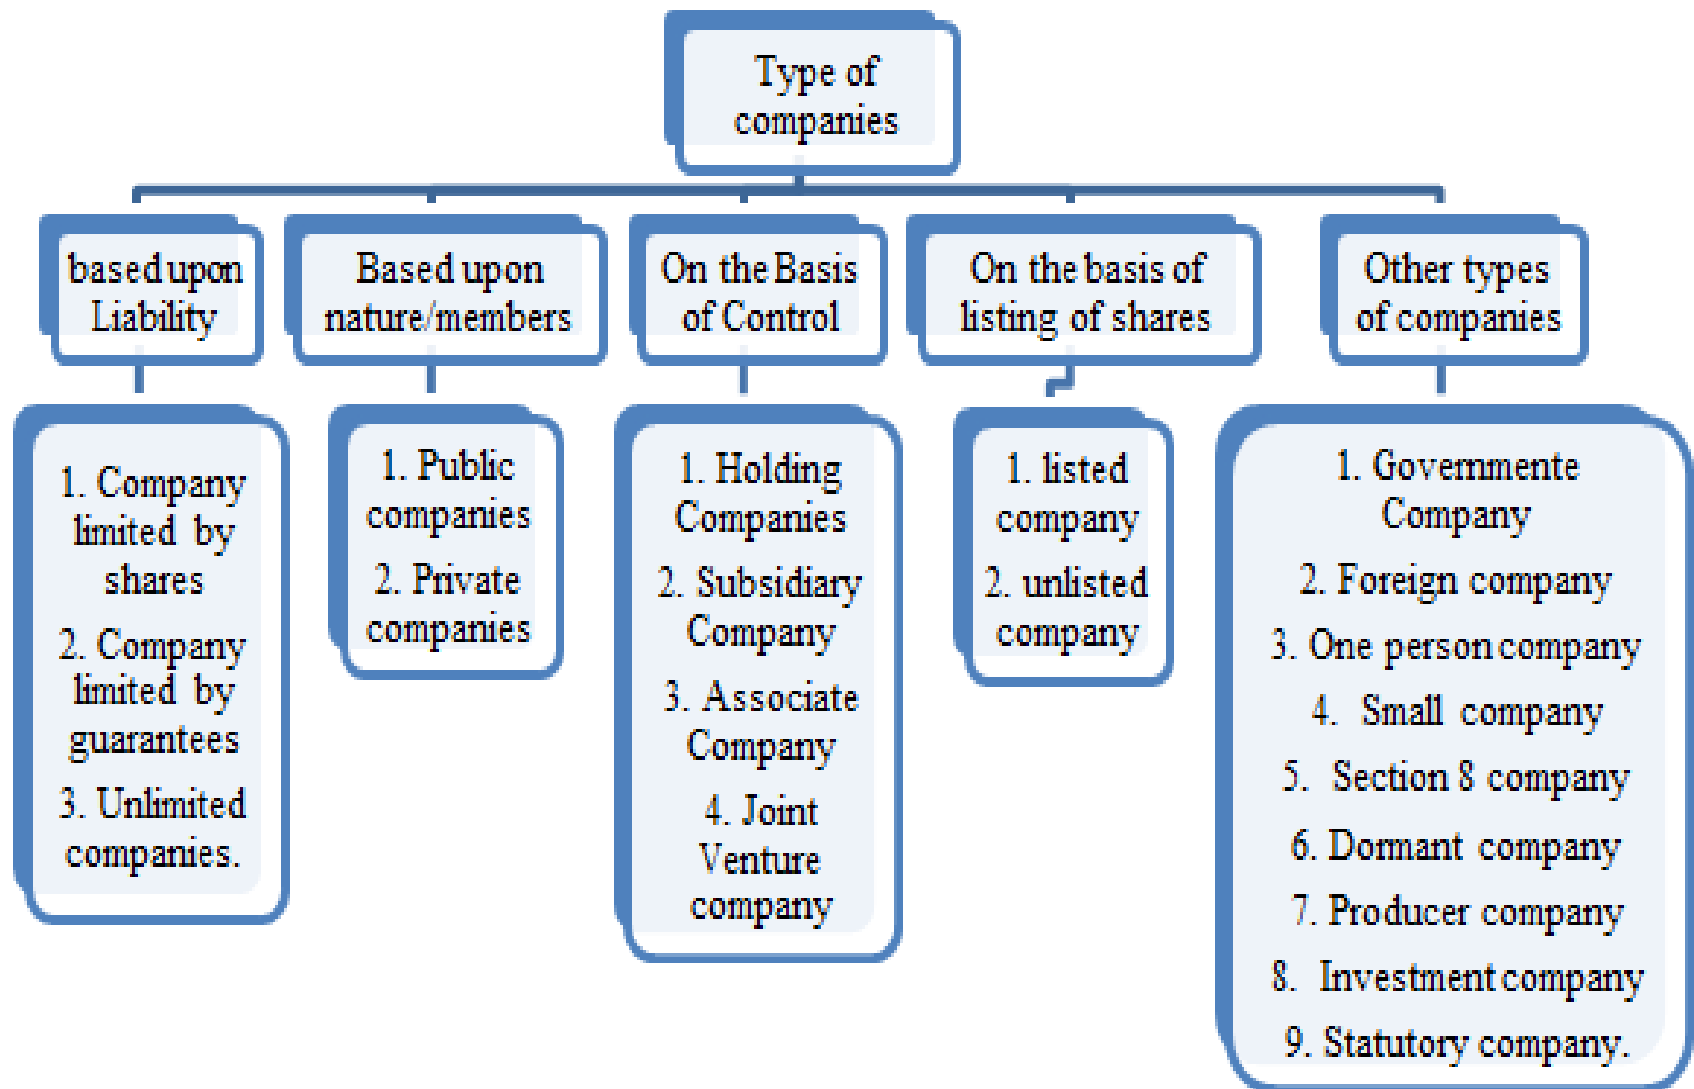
Type of companies

based upon Liability

Based upon nature/members

On the Basis of Control

On the basis of listing of shares

Other types of companies

1. Company limited by shares
2. Company limited by guarantees
3. Unlimited companies.

1. Public companies
2. Private companies

1. Holding Companies
2. Subsidiary Company
3. Associate Company
4. Joint Venture company

1. listed company
2. unlisted company

1. Governmente Company
2. Foreign company
3. One person company
4. Small company
5. Section 8 company
6. Dormant company
7. Producer company
8. Investment company
9. Statutory company.